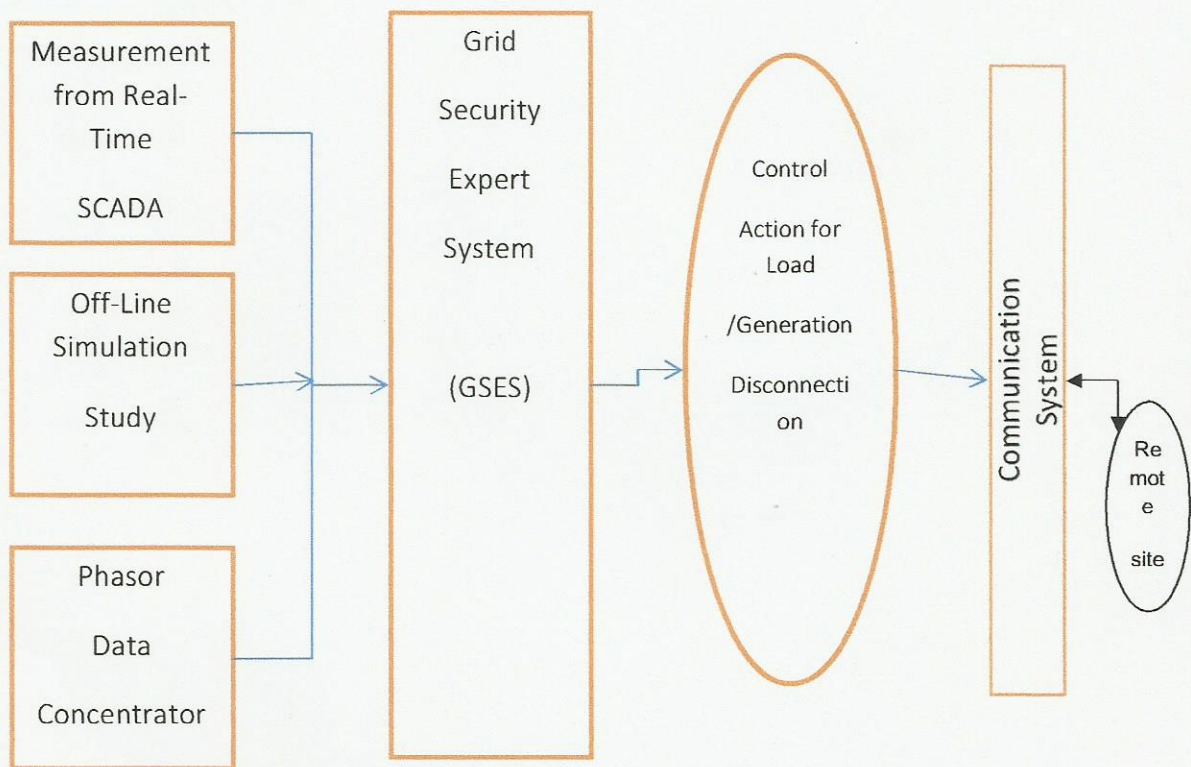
Measurement from Real-Time

SCADA

Off-Line Simulation

Study

Phasor

Data

Concentrator

Grid

Security

Expert

System

(GSES)

Control

Action for Load

/Generation

Disconnecti on

Communication System

Re mot e

site